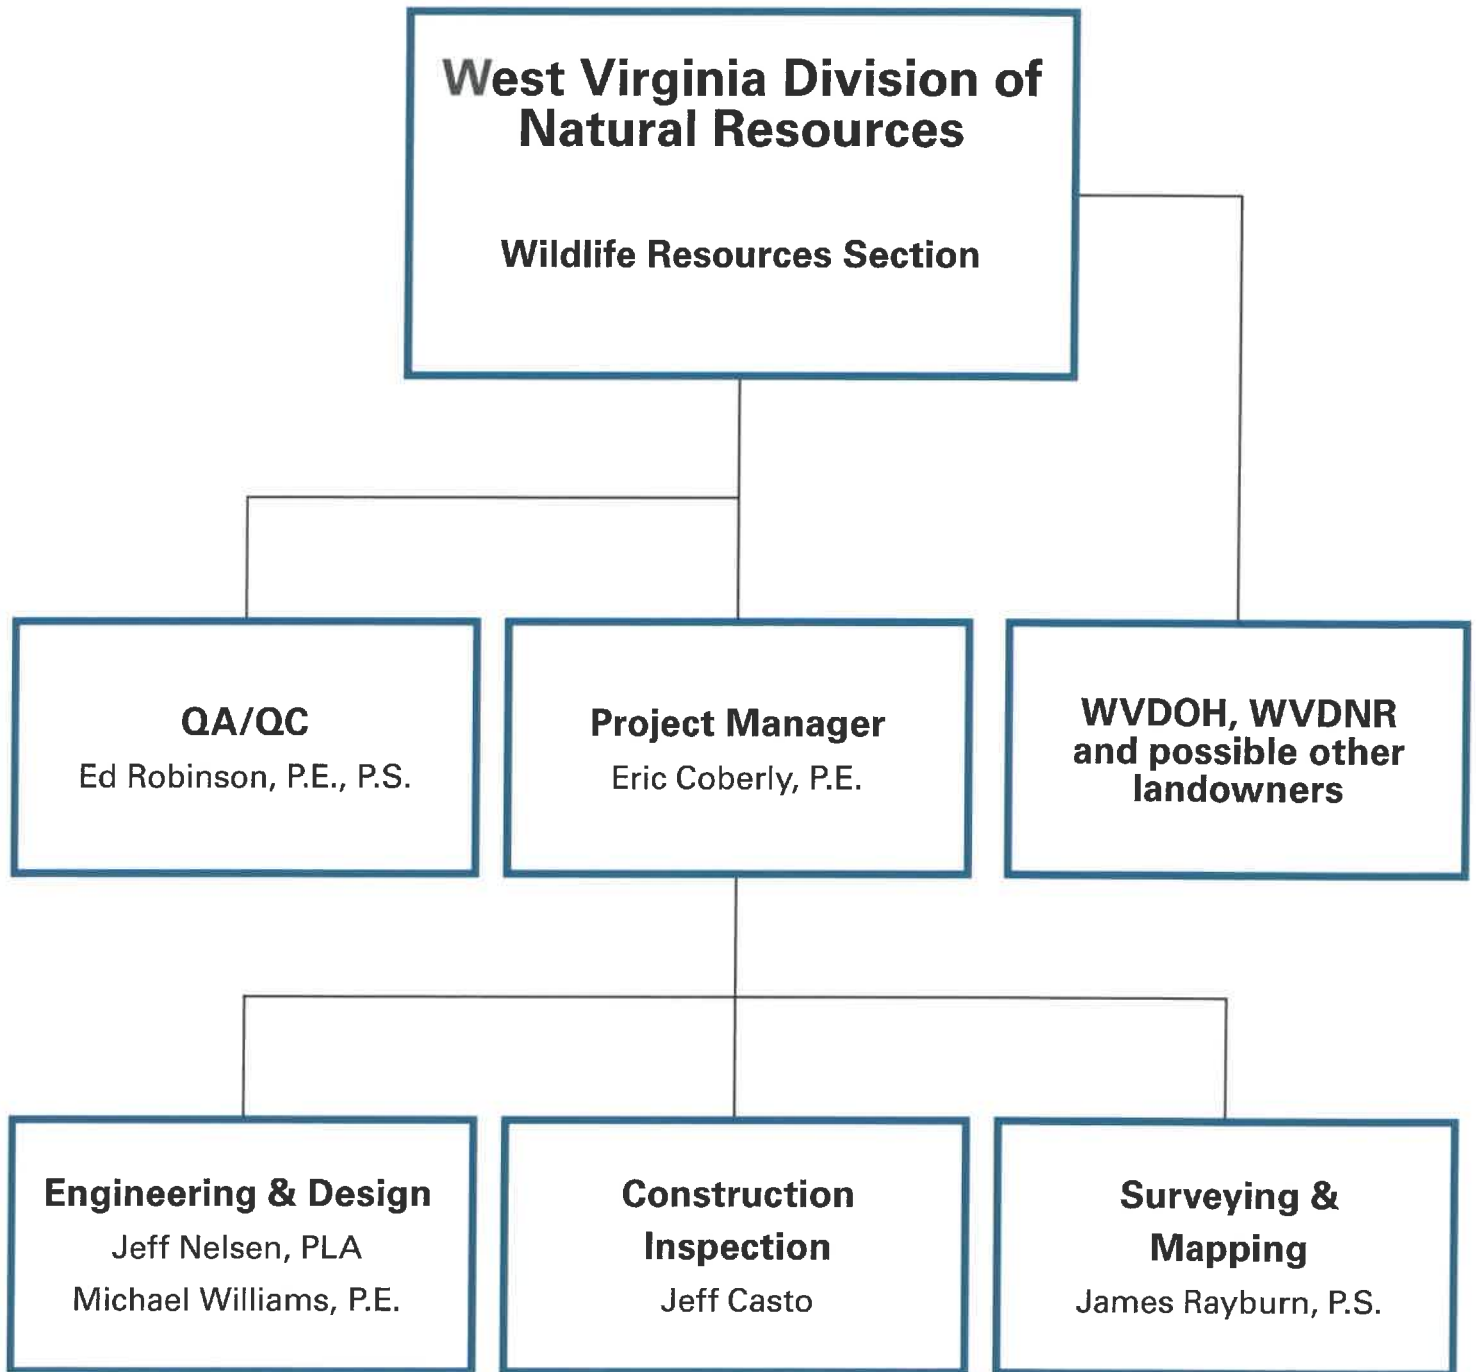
West Virginia Division of Natural Resources

Wildlife Resources Section

QA/QC
Ed Robinson, P.E., P.S.

Project Manager
Eric Coberly, P.E.

WVDOH, WVDNR and possible other landowners

Engineering & Design
Jeff Nelsen, PLA
Michael Williams, P.E.

Construction Inspection
Jeff Casto

Surveying & Mapping
James Rayburn, P.S.